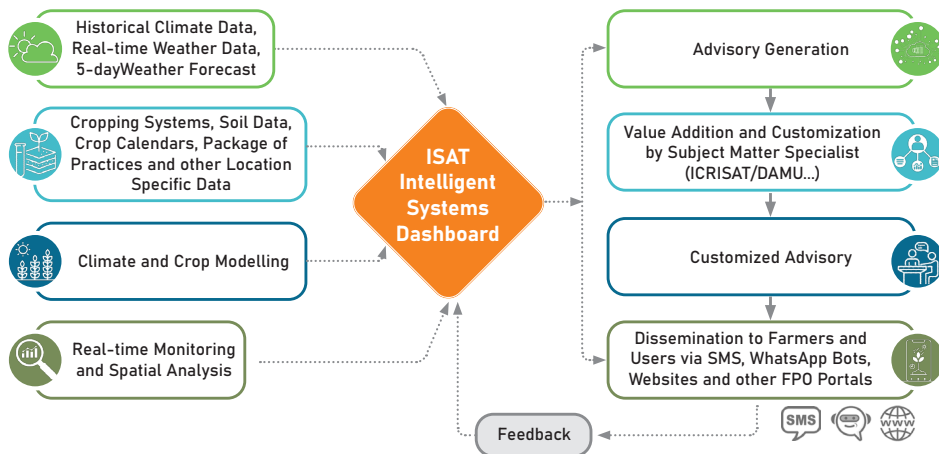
Historical Climate Data, Real-time Weather Data, 5-dayWeather Forecast

Cropping Systems, Soil Data, Crop Calendars, Package of Practices and other Location Specific Data

Climate and Crop Modelling

Real-time Monitoring and Spatial Analysis

ISAT Intelligent Systems Dashboard

Advisory Generation

Value Addition and Customization by Subject Matter Specialist (ICRISAT/DAMU...)

Customized Advisory

Dissemination to Farmers and Users via SMS, WhatsApp Bots, Websites and other FPO Portals

SMS

www

Feedback